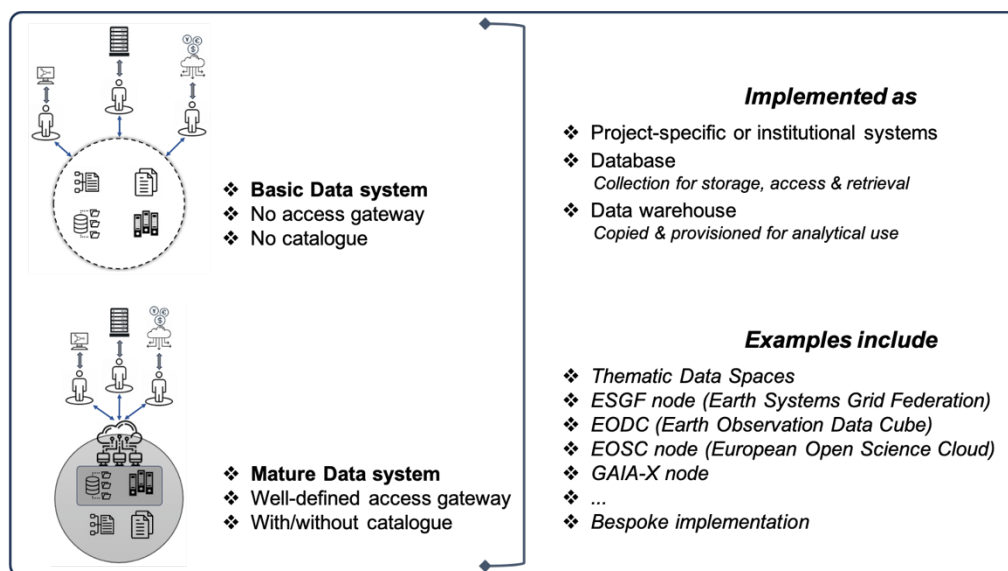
❖ **Basic Data system**
❖ No access gateway
❖ No catalogue

❖ **Mature Data system**
❖ Well-defined access gateway
❖ With/without catalogue

*Implemented as*

❖ Project-specific or institutional systems
❖ Database
*Collection for storage, access & retrieval*
❖ Data warehouse
*Copied & provisioned for analytical use*

*Examples include*

❖ *Thematic Data Spaces*
❖ *ESGF node (Earth Systems Grid Federation)*
❖ *EODC (Earth Observation Data Cube)*
❖ *EOSC node (European Open Science Cloud)*
❖ *GAIA-X node*
❖ *...*
❖ *Bespoke implementation*